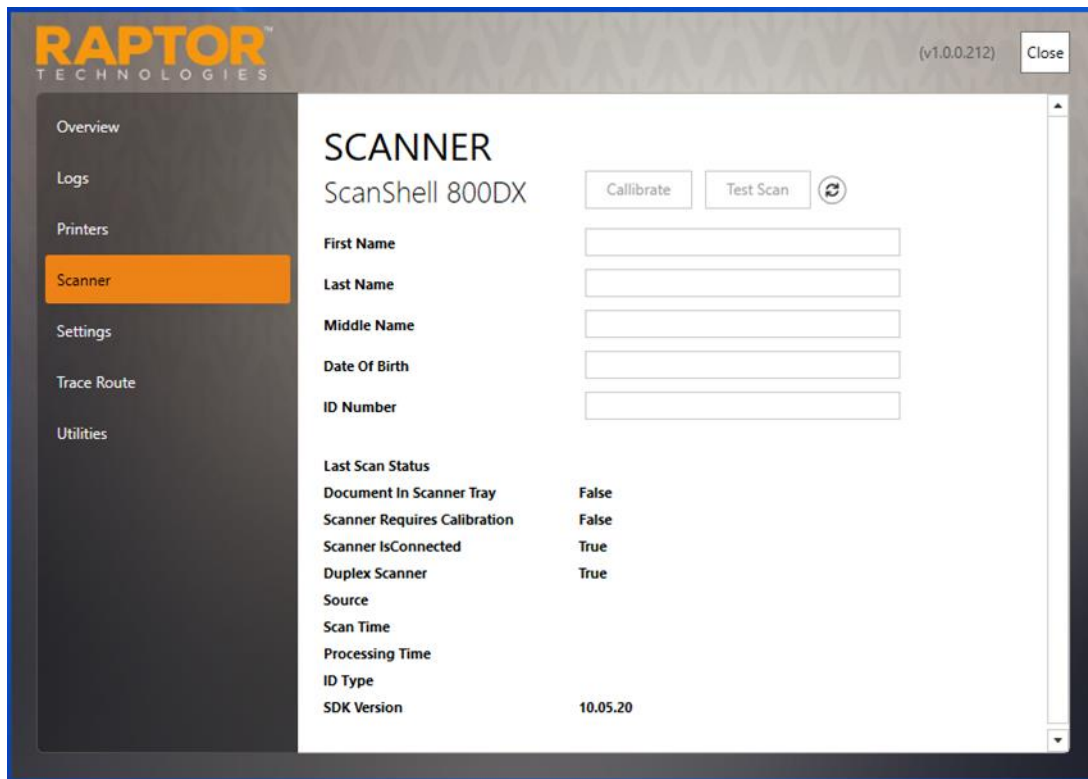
RAPTOR™
TECHNOLOGIES

(v1.0.0.212)

Close

Overview

Logs

Printers

Scanner

Settings

Trace Route

Utilities

SCANNER

ScanShell 800DX

Callibrate

Test Scan

First Name

Last Name

Middle Name

Date Of Birth

ID Number

| | |
|---|---|
| Last Scan Status | |
| Document In Scanner Tray | False |
| Scanner Requires Calibration | False |
| Scanner IsConnected | True |
| Duplex Scanner | True |
| Source | |
| Scan Time | |
| Processing Time | |
| ID Type | |
| SDK Version | 10.05.20 |